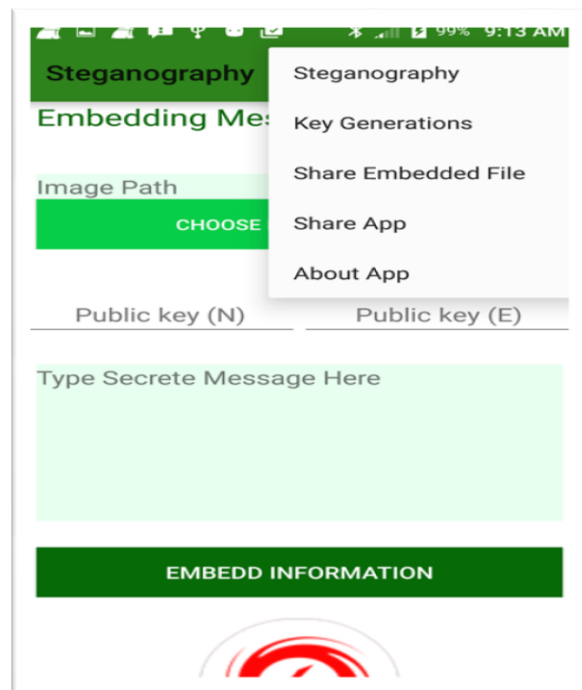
99% 9:13 AM

Steganography

Embedding Mes

Image Path

CHOOSE

Steganography

Key Generations

Share Embedded File

Share App

About App

Public key (N)

Public key (E)

Type Secrete Message Here

EMBEDD INFORMATION